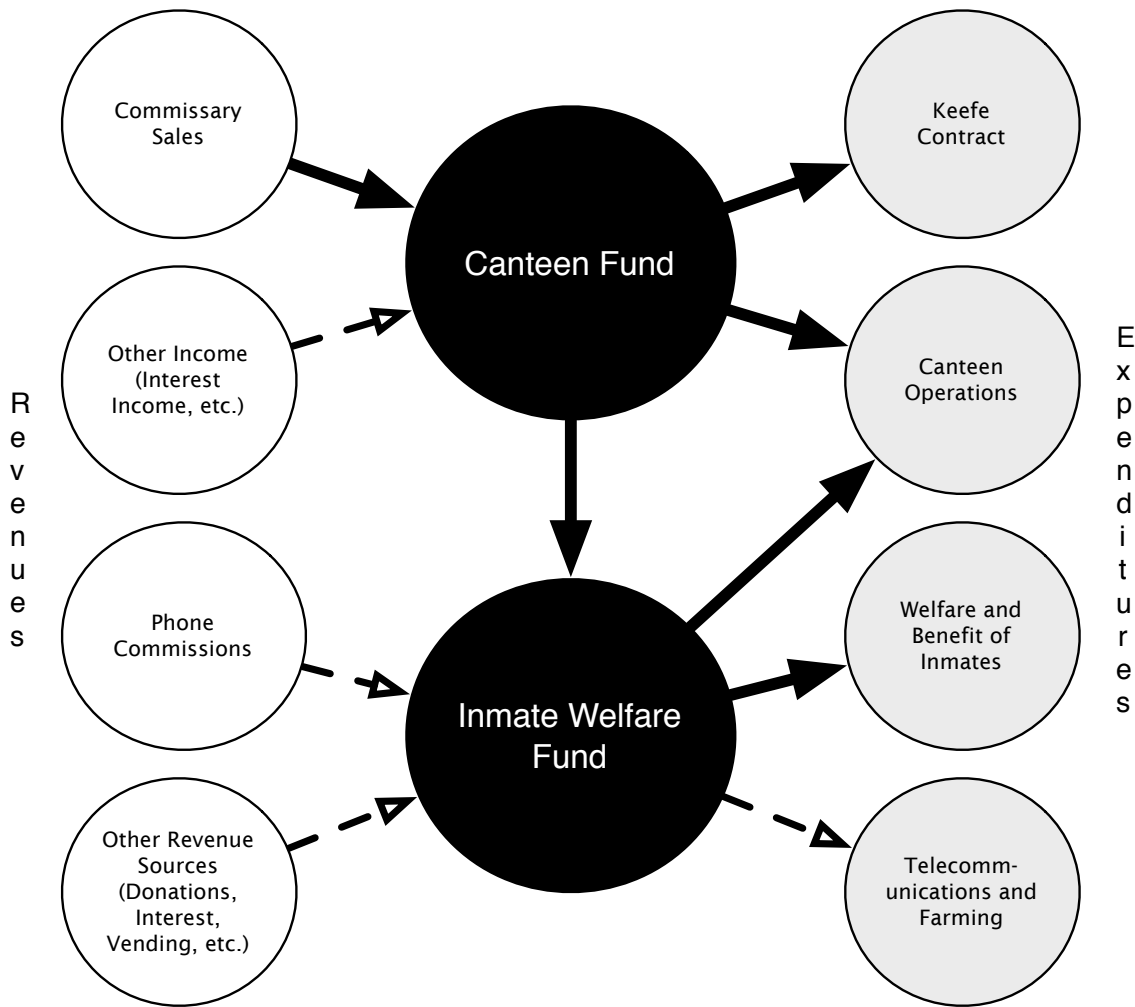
Revenues

Commissary Sales

Other Income (Interest Income, etc.)

Phone Commissions

Other Revenue Sources (Donations, Interest, Vending, etc.)

Canteen Fund

Inmate Welfare Fund

Keefe Contract

Canteen Operations

Welfare and Benefit of Inmates

Telecommunications and Farming

Expenditures